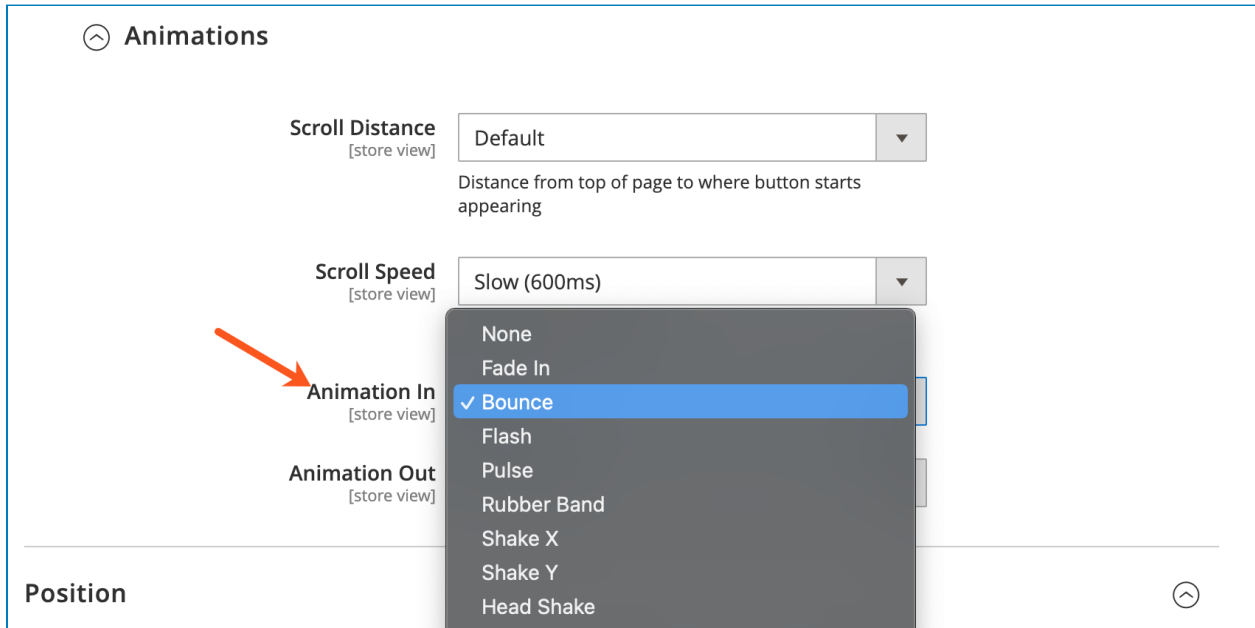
Animations

Scroll Distance
[store view]
Default

Distance from top of page to where button starts appearing

Scroll Speed
[store view]
Slow (600ms)

Animation In
[store view]

Animation Out
[store view]

None
Fade In
✓ Bounce
Flash
Pulse
Rubber Band
Shake X
Shake Y
Head Shake

Position